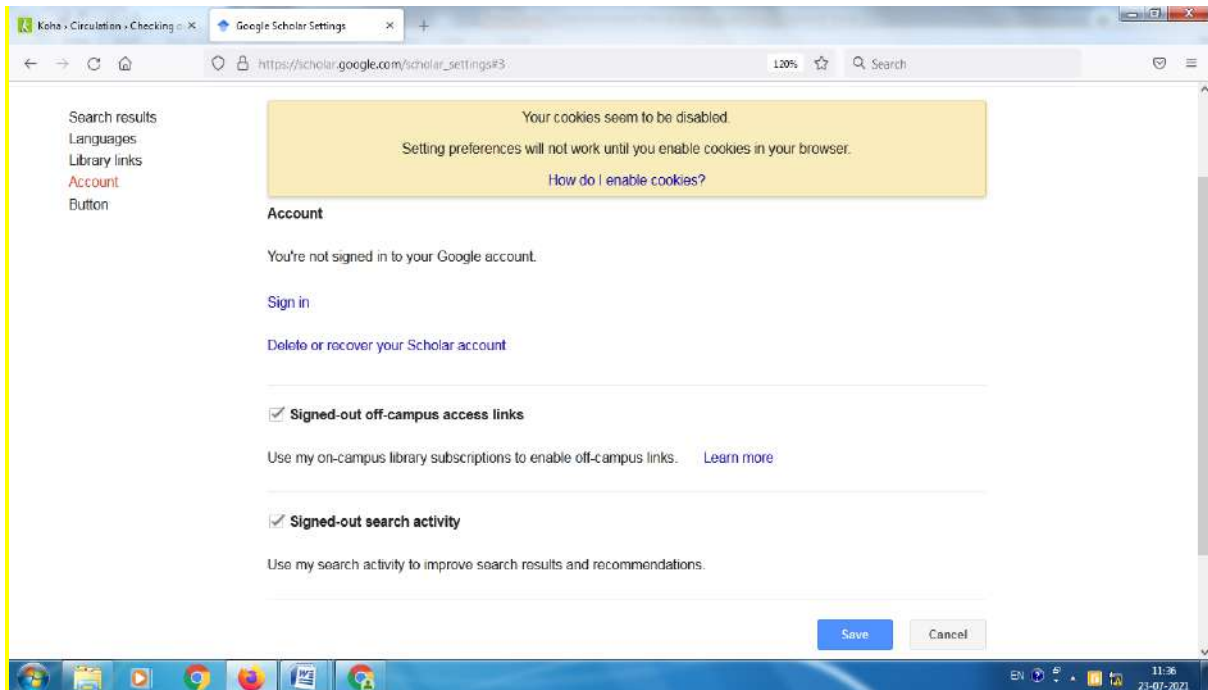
Koha › Circulation › Checking o ×

Google Scholar Settings ×

https://scholar.google.com/scholar_settings#3

120%

Search

Search results
Languages
Library links
Account
Button

Your cookies seem to be disabled.

Setting preferences will not work until you enable cookies in your browser.

How do I enable cookies?

Account

You're not signed in to your Google account.

Sign in

Delete or recover your Scholar account

✓ Signed-out off-campus access links

Use my on-campus library subscriptions to enable off-campus links. Learn more

✓ Signed-out search activity

Use my search activity to improve search results and recommendations.

Save

Cancel

EN

11:36
23-07-2021